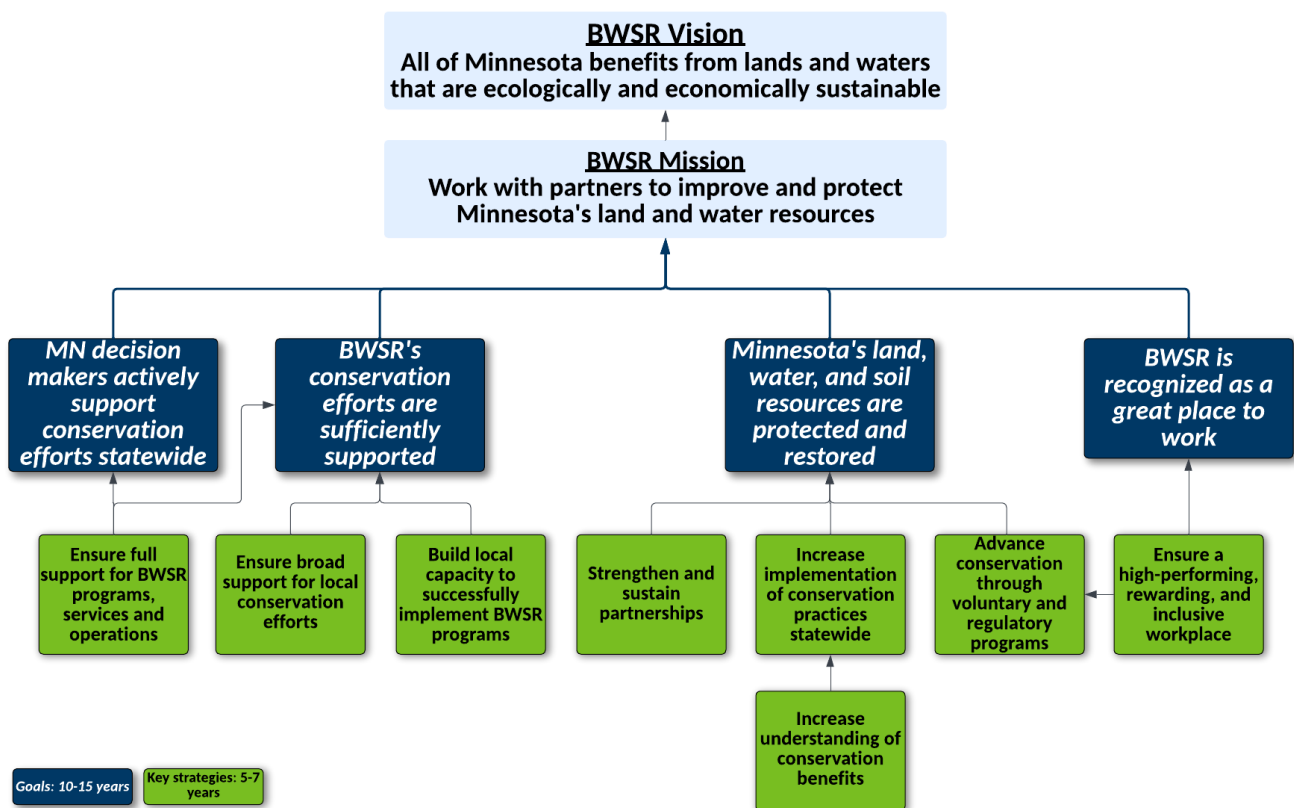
BWSR Vision
All of Minnesota benefits from lands and waters that are ecologically and economically sustainable

BWSR Mission
Work with partners to improve and protect Minnesota's land and water resources

MN decision makers actively support conservation efforts statewide

BWSR's conservation efforts are sufficiently supported

Minnesota's land, water, and soil resources are protected and restored

BWSR is recognized as a great place to work

Ensure full support for BWSR programs, services and operations

Ensure broad support for local conservation efforts

Build local capacity to successfully implement BWSR programs

Strengthen and sustain partnerships

Increase implementation of conservation practices statewide

Advance conservation through voluntary and regulatory programs

Ensure a high-performing, rewarding, and inclusive workplace

Increase understanding of conservation benefits

Goals: 10-15 years

Key strategies: 5-7 years